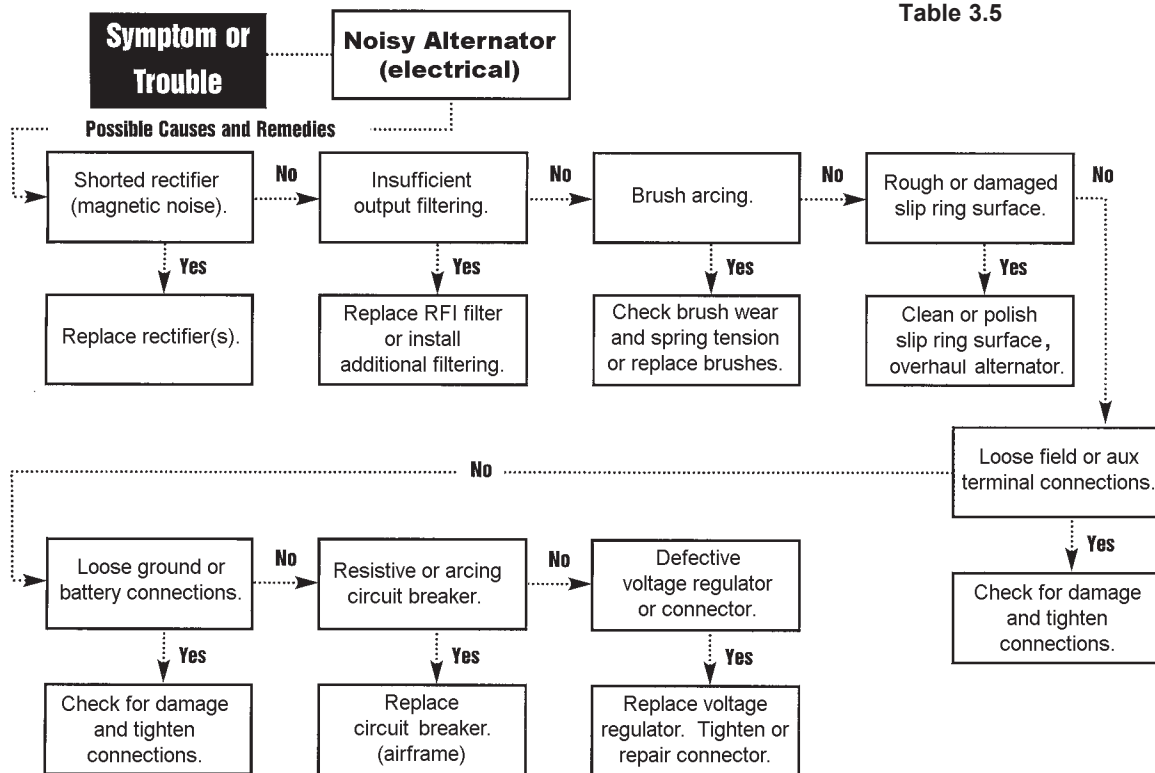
Table 3.5

Symptom or Trouble

Noisy Alternator (electrical)

Possible Causes and Remedies

Shorted rectifier (magnetic noise).

No

Insufficient output filtering.

No

Brush arcing.

No

Rough or damaged slip ring surface.

No

Yes

Replace rectifier(s).

Yes

Replace RFI filter or install additional filtering.

Yes

Check brush wear and spring tension or replace brushes.

Yes

Clean or polish slip ring surface, overhaul alternator.

Loose field or aux terminal connections.

No

Yes

Check for damage and tighten connections.

Loose ground or battery connections.

No

Resistive or arcing circuit breaker.

No

Defective voltage regulator or connector.

Yes

Check for damage and tighten connections.

Yes

Replace circuit breaker. (airframe)

Yes

Replace voltage regulator. Tighten or repair connector.